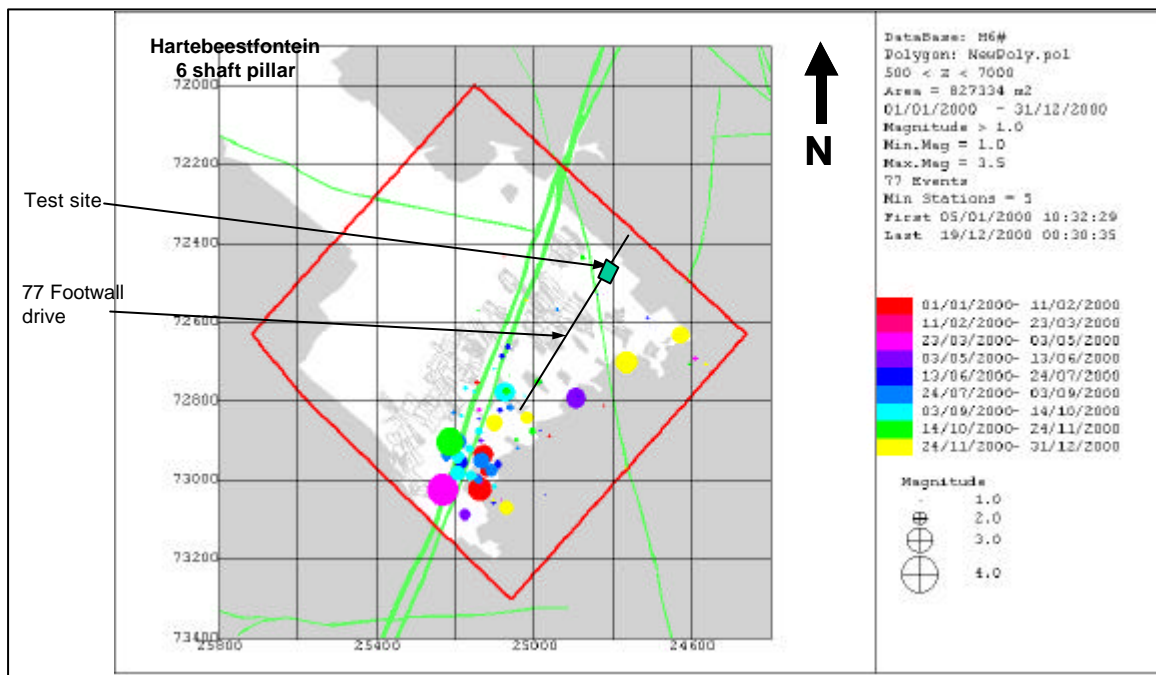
Hartebeestfontein
6 shaft pillar

N

Test site

77 Footwall drive

72000
72200
72400
72600
72800
73000
73200
73400

25800
25400
25000
24600

DataBase: M6#
Polygon: NewPoly.pol
500 < z < 7000
Area = 827334 m2
01/01/2000 - 31/12/2000
Magnitude > 1.0
Min.Mag = 1.0
Max.Mag = 3.5
77 Events
Min Stations = 5
First 05/01/2000 10:32:29
Last 19/12/2000 00:30:35

01/01/2000- 11/02/2000
11/02/2000- 23/03/2000
23/03/2000- 03/05/2000
03/05/2000- 13/06/2000
13/06/2000- 24/07/2000
24/07/2000- 03/09/2000
03/09/2000- 14/10/2000
14/10/2000- 24/11/2000
24/11/2000- 31/12/2000

Magnitude
1.0
2.0
3.0
4.0